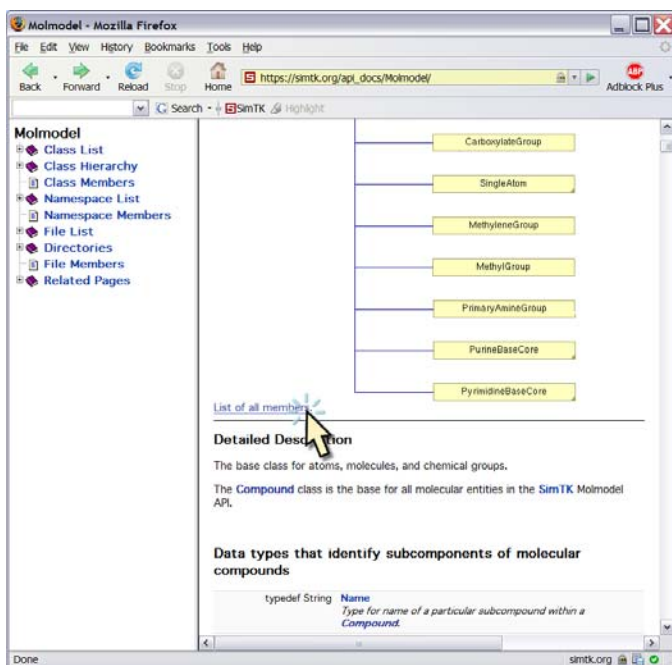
Molmodel - Mozilla Firefox

File Edit View History Bookmarks Tools Help

Back Forward Reload Stop Home https://simtk.org/api_docs/Molmodel/ Adblock Plus

Search SimTK Highlight

Molmodel
Class List
Class Hierarchy
Class Members
Namespace List
Namespace Members
File List
Directories
File Members
Related Pages

CarboxylateGroup
SingleAtom
MethyleneGroup
MethylGroup
PrimaryAmineGroup
PurineBaseCore
PyrimidineBaseCore

List of all members

Detailed Desc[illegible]ion

The base class for atoms, molecules, and chemical groups.

The Compound class is the base for all molecular entities in the SimTK Molmodel API.

Data types that identify subcomponents of molecular compounds

typedef String Name
Type for name of a particular subcompound within a Compound.

Done simtk.org